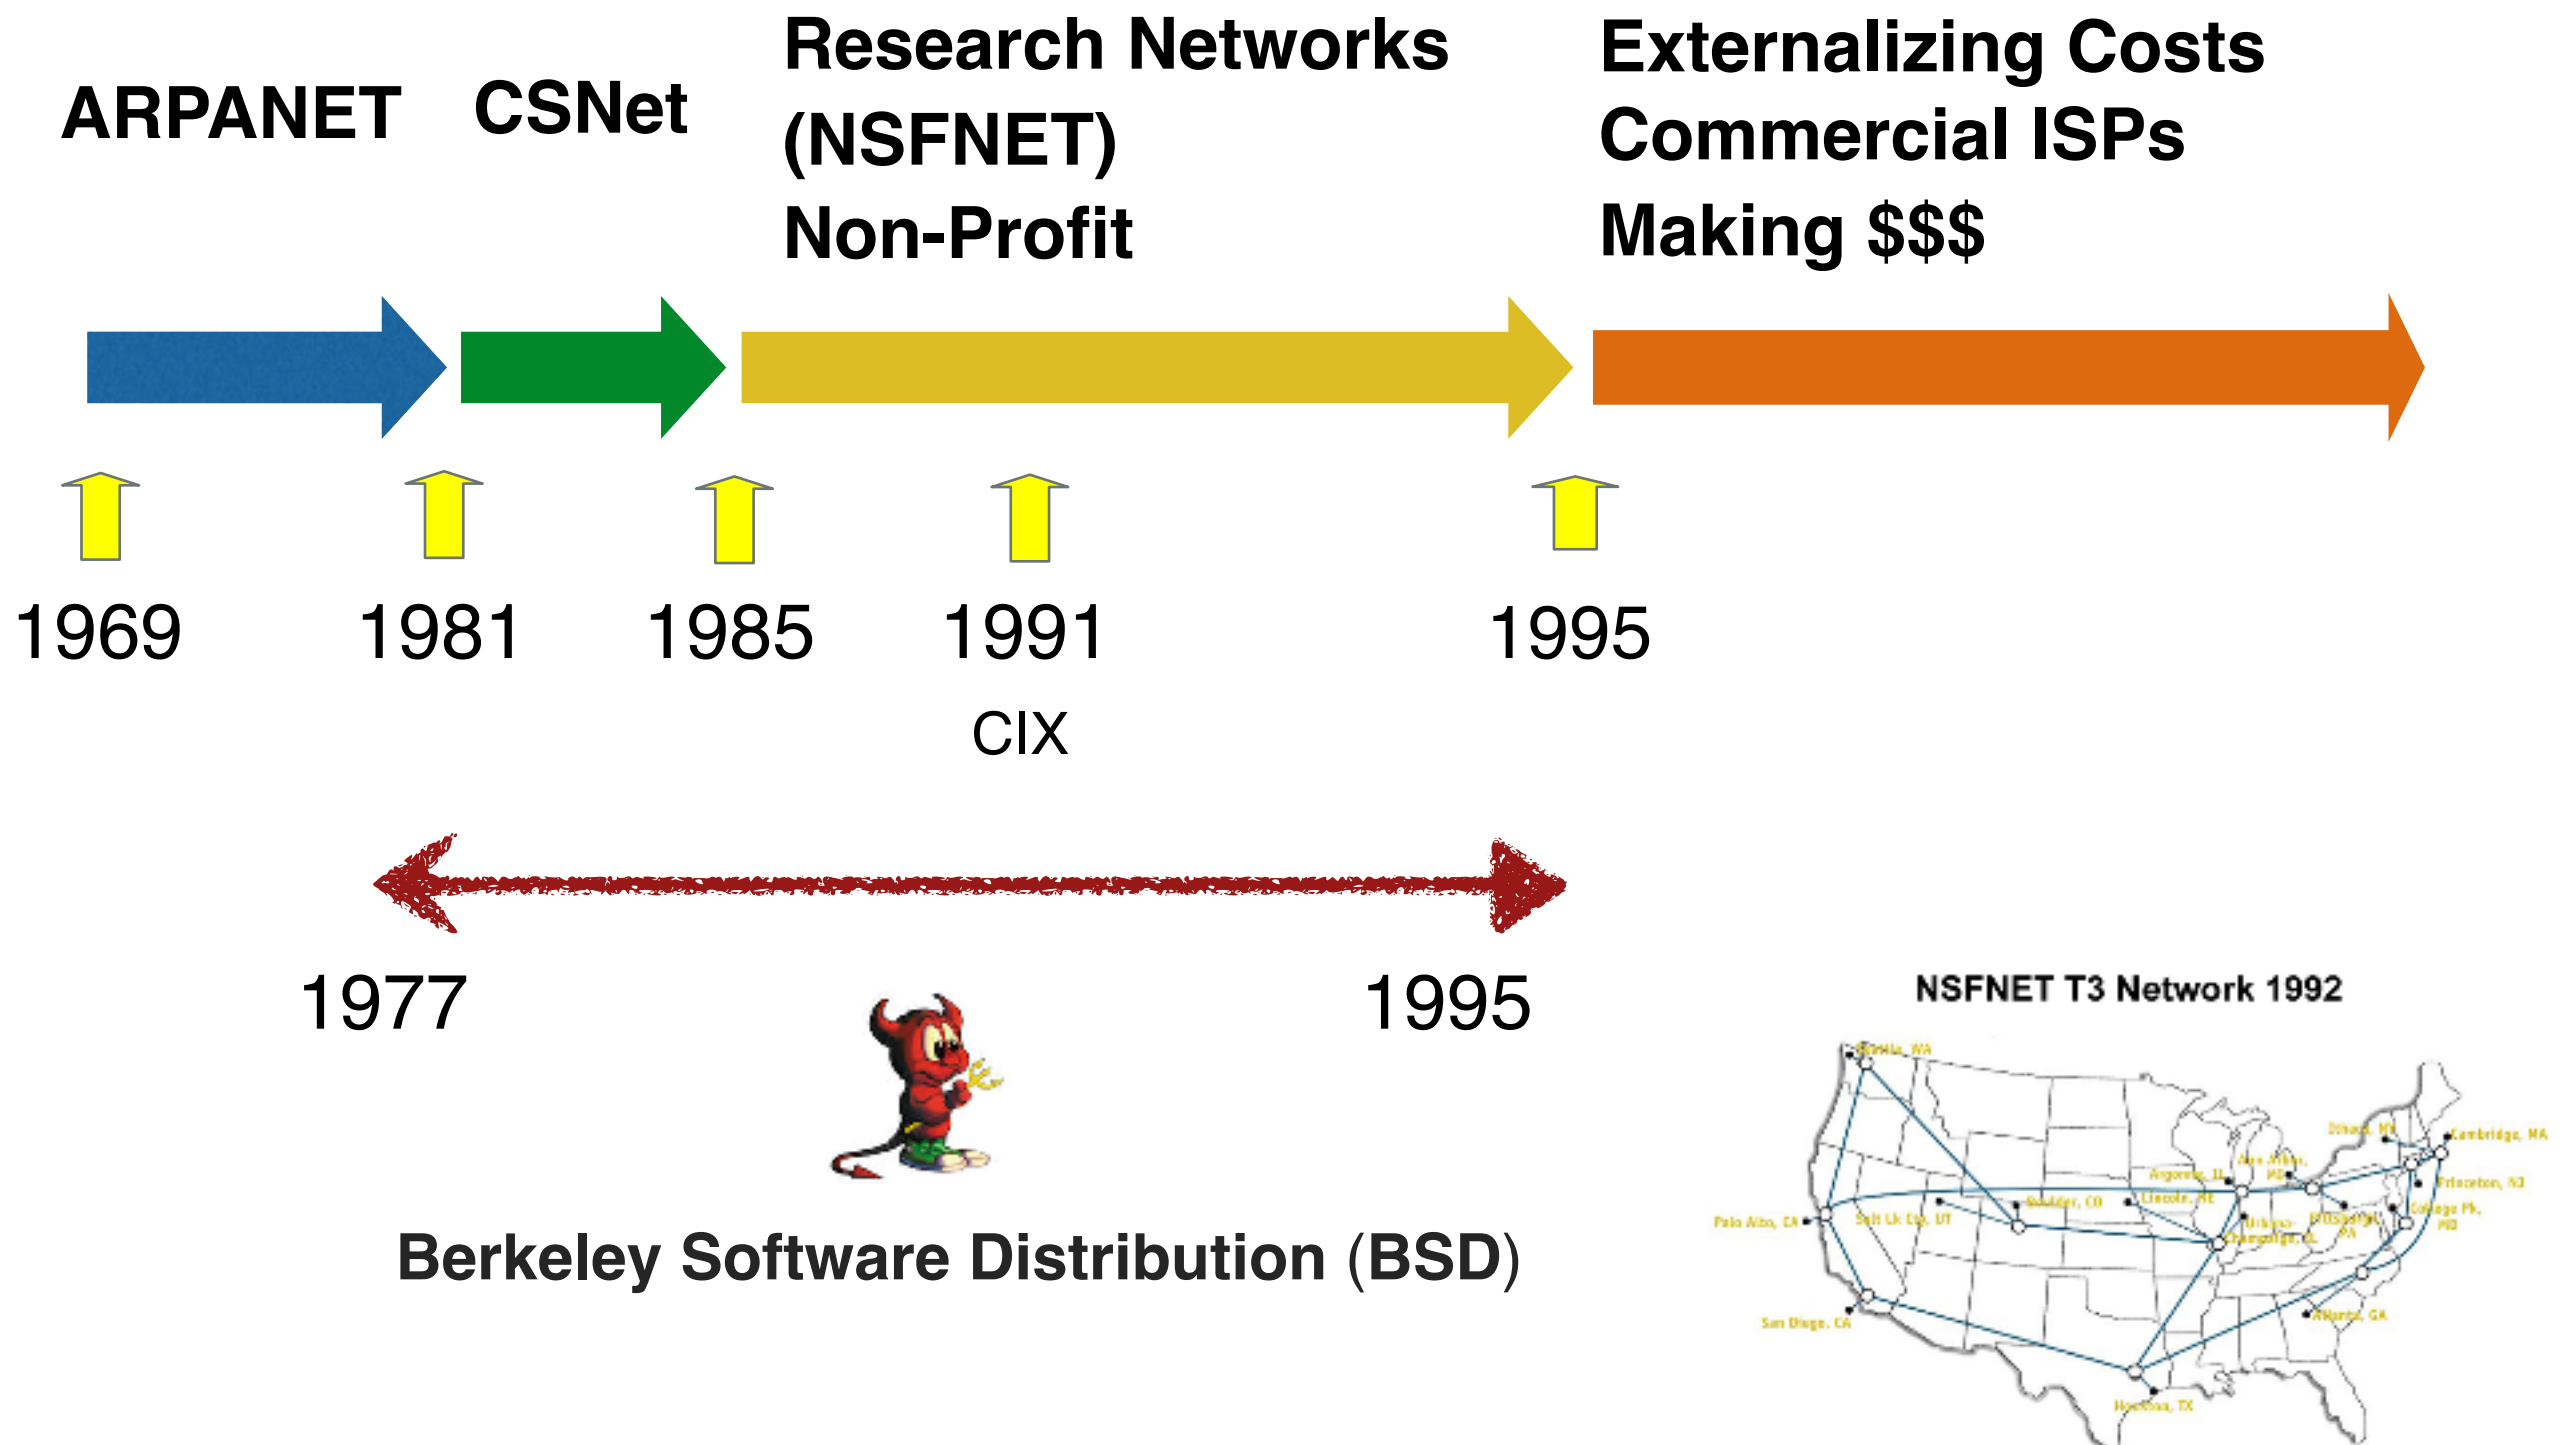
ARPANET

CSNet

Research Networks (NSFNET) Non-Profit

Externalizing Costs
Commercial ISPs
Making $$$

1969

1981

1985

1991

CIX

1995

1977

1995

Berkeley Software Distribution (BSD)

NSFNET T3 Network 1992

Seattle, WA
Palo Alto, CA
Salt Lk City, UT
San Diego, CA
Boulder, CO
Lincoln, NE
Argonne, IL
Ann Arbor, MI
Urbana-Champaign, IL
Ithaca, NY
Cambridge, MA
Princeton, NJ
Pittsburgh, PA
College Pk, MD
Atlanta, GA
Houston, TX